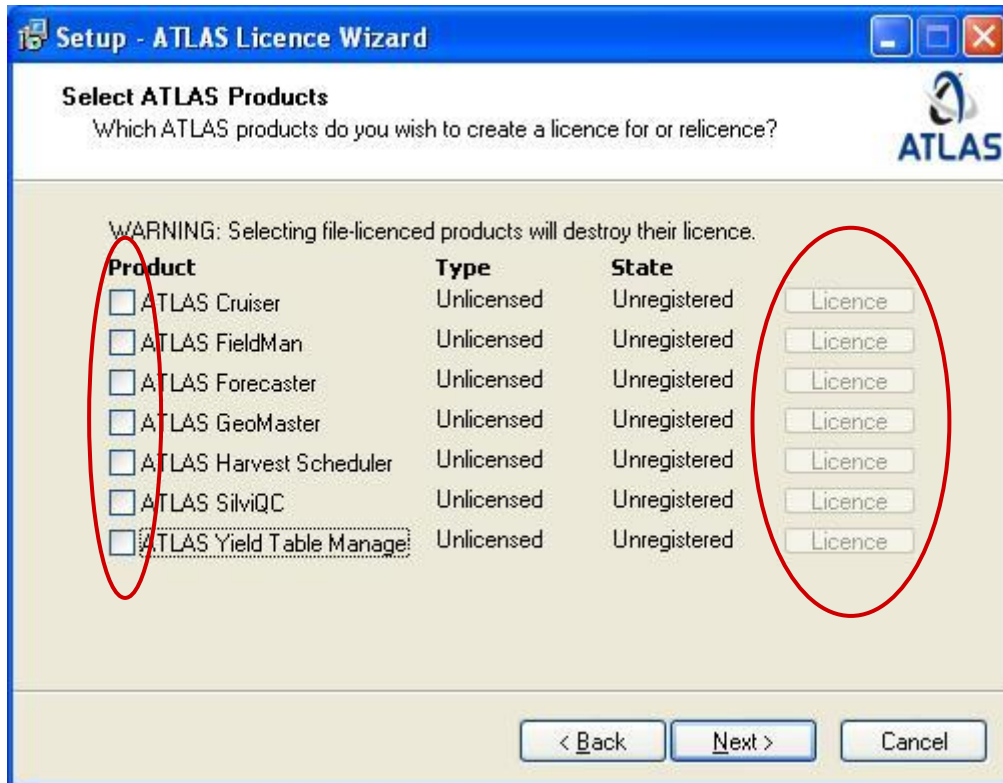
Setup - ATLAS Licence Wizard

Select ATLAS Products
Which ATLAS products do you wish to create a licence for or relicence?

ATLAS

WARNING: Selecting file-licenced products will destroy their licence.

| Product | Type | State | |
|---|---|---|---|
| ATLAS Cruiser | Unlicensed | Unregistered | Licence |
| ATLAS FieldMan | Unlicensed | Unregistered | Licence |
| ATLAS Forecaster | Unlicensed | Unregistered | Licence |
| ATLAS GeoMaster | Unlicensed | Unregistered | Licence |
| ATLAS Harvest Scheduler | Unlicensed | Unregistered | Licence |
| ATLAS SilviQC | Unlicensed | Unregistered | Licence |
| ATLAS Yield Table Manage | Unlicensed | Unregistered | Licence |

< Back Next > Cancel